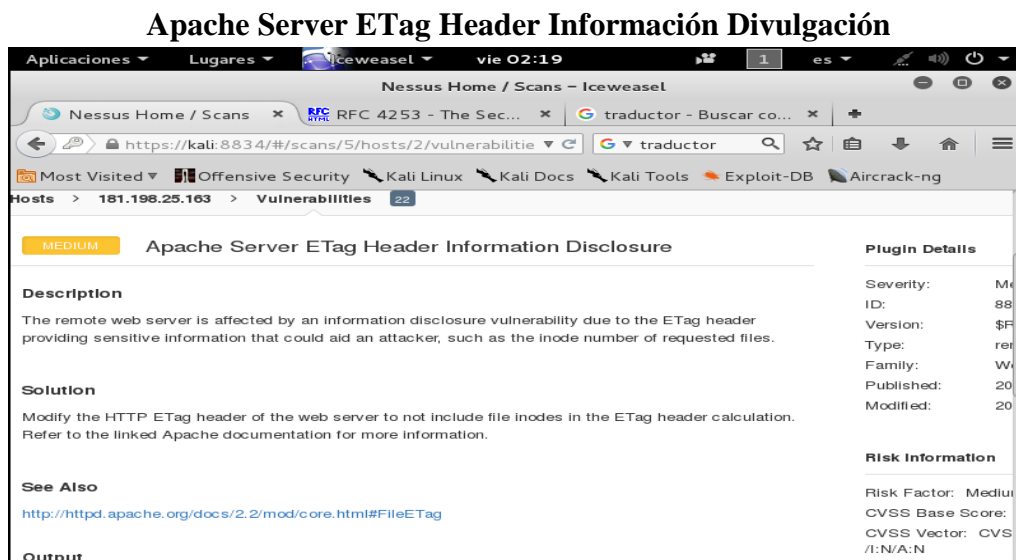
Apache Server ETag Header Información Divulgación

Aplicaciones ▾ Lugares ▾ Iceweasel ▾ vie 02:19 1 es ▾

Nessus Home / Scans – Iceweasel

Nessus Home / Scans × RFC 4253 - The Sec... × traductor - Buscar co... × +

https://kali:8834/#/scans/5/hosts/2/vulnerabilitie ▾ C traductor

Most Visited ▾ Offensive Security Kali Linux Kali Docs Kali Tools Exploit-DB Aircrack-ng

Hosts > 181.198.25.163 > Vulnerabilities 22

MEDIUM Apache Server ETag Header Information Disclosure

Description

The remote web server is affected by an information disclosure vulnerability due to the ETag header providing sensitive information that could aid an attacker, such as the inode number of requested files.

Solution

Modify the HTTP ETag header of the web server to not include file inodes in the ETag header calculation. Refer to the linked Apache documentation for more information.

See Also

http://httpd.apache.org/docs/2.2/mod/core.html#FileETag

Output

Plugin Details

Severity: M
ID: 88
Version: $F
Type: re
Family: W
Published: 20
Modified: 20

Risk Information

Risk Factor: Mediu
CVSS Base Score:
CVSS Vector: CVS
/I:N/A:N